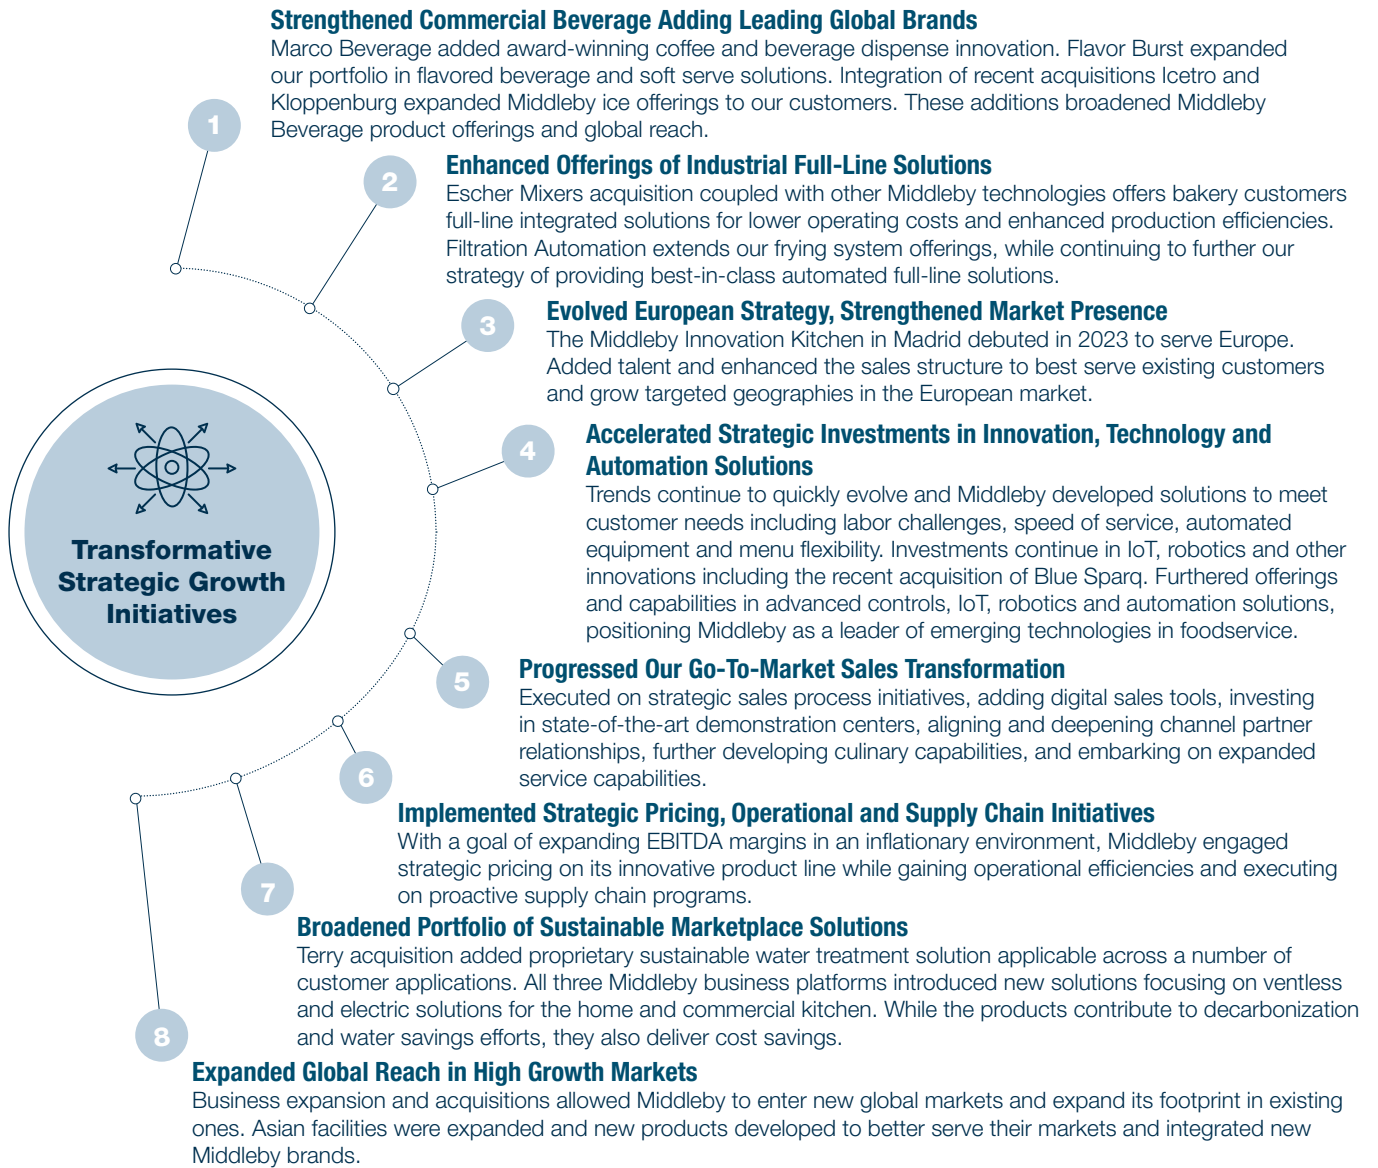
Transformative Strategic Growth Initiatives

1

Strengthened Commercial Beverage Adding Leading Global Brands

Marco Beverage added award-winning coffee and beverage dispense innovation. Flavor Burst expanded our portfolio in flavored beverage and soft serve solutions. Integration of recent acquisitions Icetro and Kloppenburg expanded Middleby ice offerings to our customers. These additions broadened Middleby Beverage product offerings and global reach.

2

Enhanced Offerings of Industrial Full-Line Solutions

Escher Mixers acquisition coupled with other Middleby technologies offers bakery customers full-line integrated solutions for lower operating costs and enhanced production efficiencies. Filtration Automation extends our frying system offerings, while continuing to further our strategy of providing best-in-class automated full-line solutions.

3

Evolved European Strategy, Strengthened Market Presence

The Middleby Innovation Kitchen in Madrid debuted in 2023 to serve Europe. Added talent and enhanced the sales structure to best serve existing customers and grow targeted geographies in the European market.

4

Accelerated Strategic Investments in Innovation, Technology and Automation Solutions

Trends continue to quickly evolve and Middleby developed solutions to meet customer needs including labor challenges, speed of service, automated equipment and menu flexibility. Investments continue in IoT, robotics and other innovations including the recent acquisition of Blue Sparq. Furthered offerings and capabilities in advanced controls, IoT, robotics and automation solutions, positioning Middleby as a leader of emerging technologies in foodservice.

5

Progressed Our Go-To-Market Sales Transformation

Executed on strategic sales process initiatives, adding digital sales tools, investing in state-of-the-art demonstration centers, aligning and deepening channel partner relationships, further developing culinary capabilities, and embarking on expanded service capabilities.

6

Implemented Strategic Pricing, Operational and Supply Chain Initiatives

With a goal of expanding EBITDA margins in an inflationary environment, Middleby engaged strategic pricing on its innovative product line while gaining operational efficiencies and executing on proactive supply chain programs.

7

Broadened Portfolio of Sustainable Marketplace Solutions

Terry acquisition added proprietary sustainable water treatment solution applicable across a number of customer applications. All three Middleby business platforms introduced new solutions focusing on ventless and electric solutions for the home and commercial kitchen. While the products contribute to decarbonization and water savings efforts, they also deliver cost savings.

8

Expanded Global Reach in High Growth Markets

Business expansion and acquisitions allowed Middleby to enter new global markets and expand its footprint in existing ones. Asian facilities were expanded and new products developed to better serve their markets and integrated new Middleby brands.